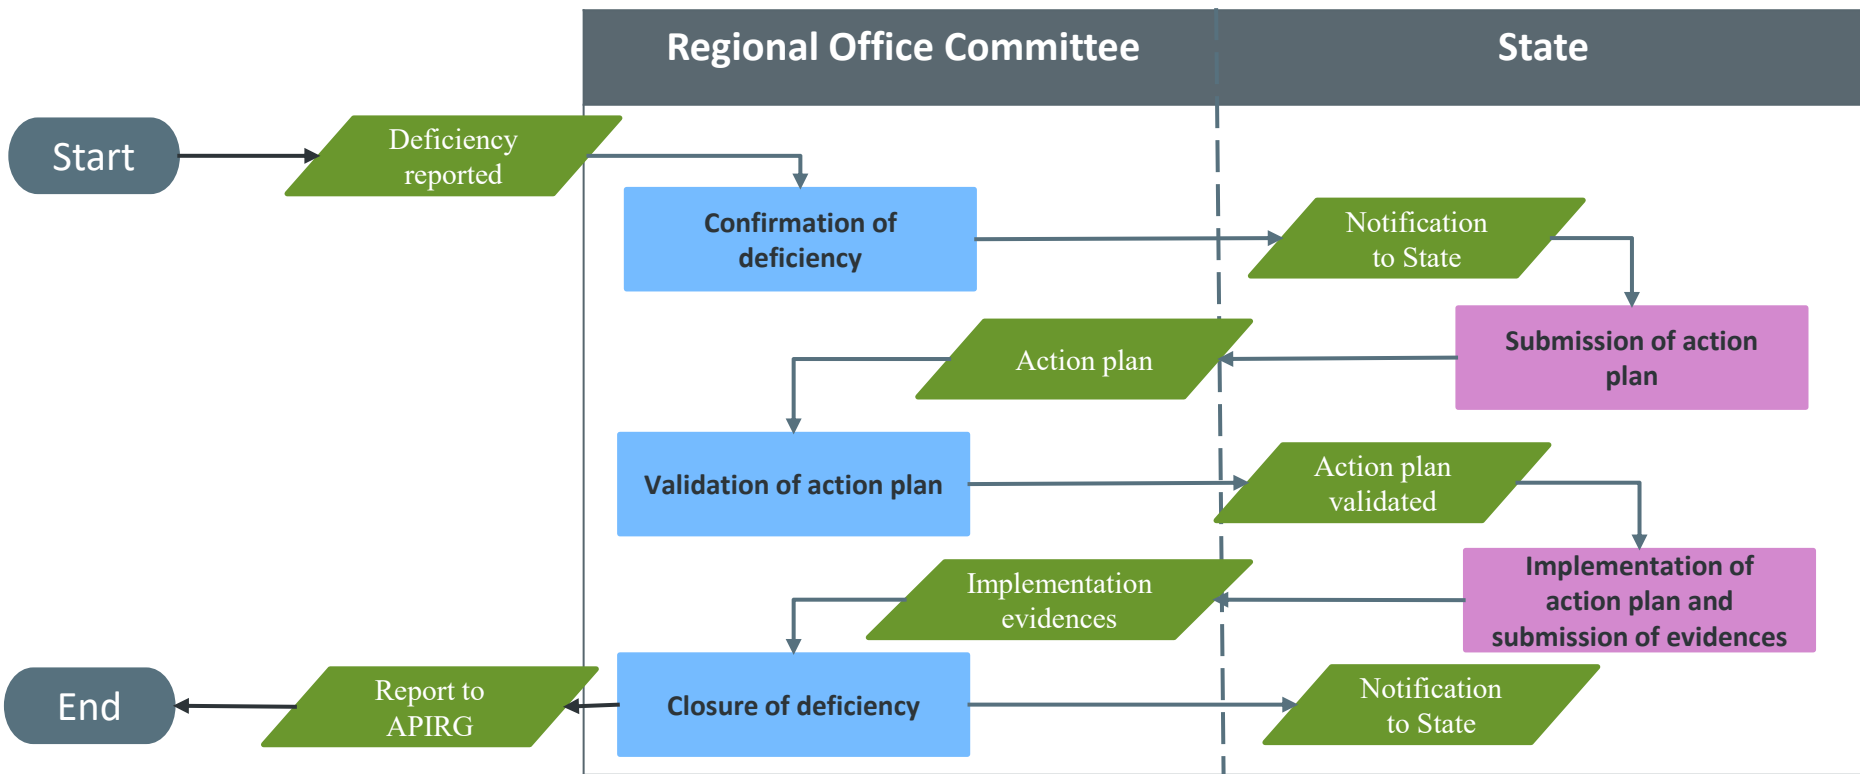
Regional Office Committee

State

Start

Deficiency reported

Confirmation of deficiency

Notification to State

Submission of action plan

Action plan

Validation of action plan

Action plan validated

Implementation of action plan and submission of evidences

Implementation evidences

Closure of deficiency

Notification to State

Report to APIRG

End